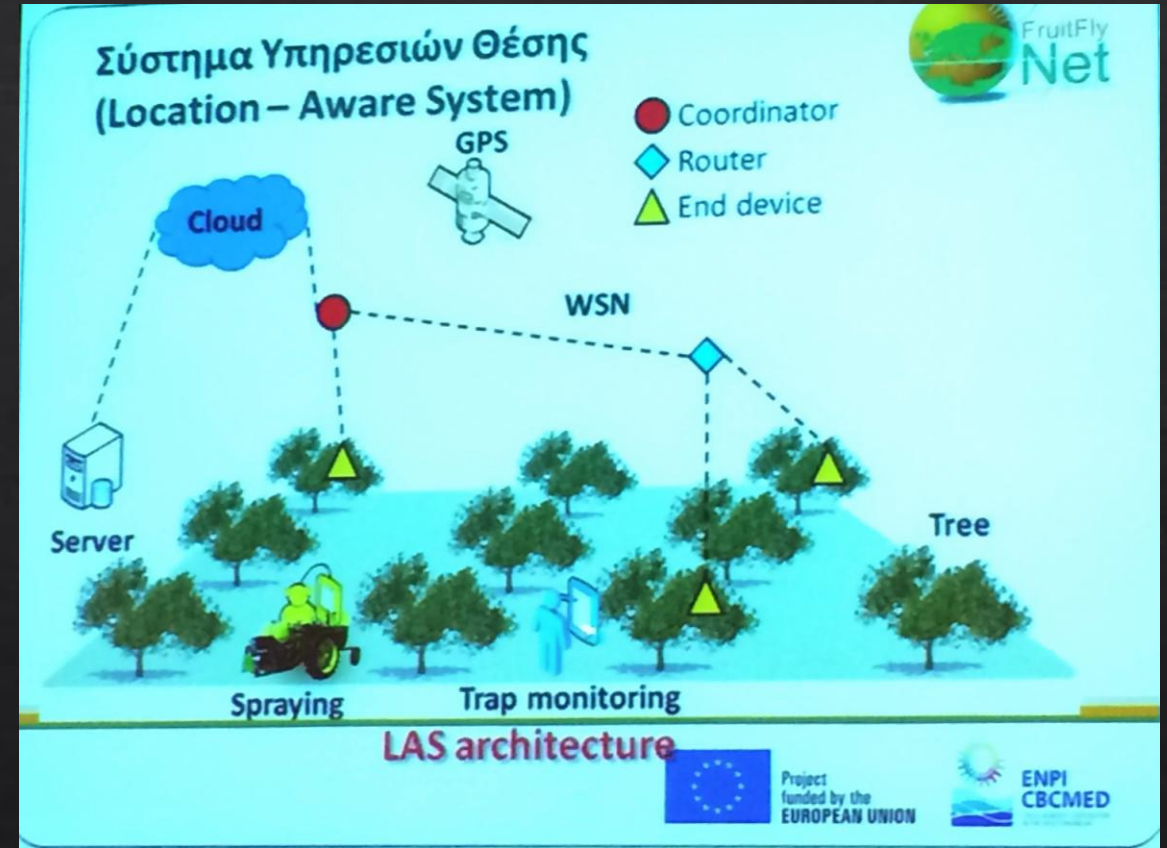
Σύστημα Υπηρεσιών Θέσης
(Location – Aware System)

FruitFly
Net

Coordinator
Router
End device

GPS

Cloud

WSN

Server

Tree

Spraying

Trap monitoring

LAS architecture

Project funded by the EUROPEAN UNION

ENPI
CBCMED